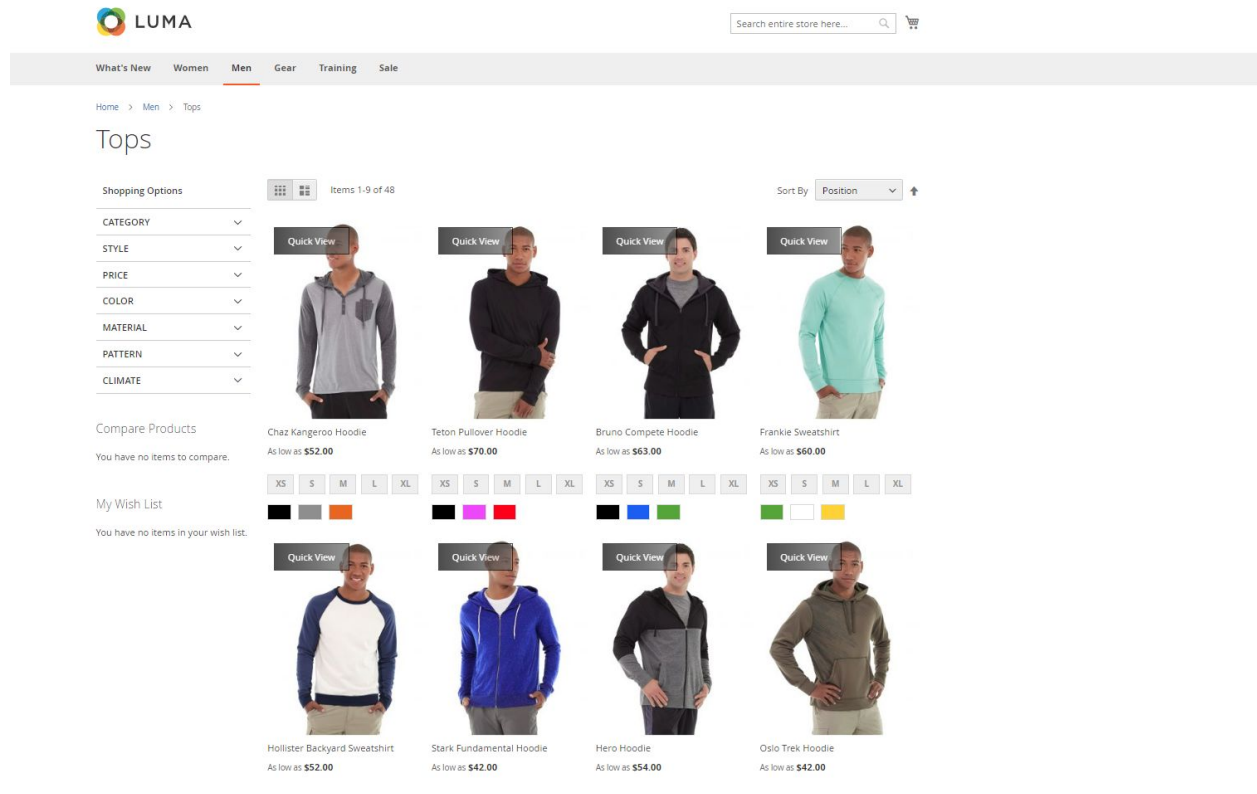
LUMA

Search entire store here...

What's New Women Men Gear Training Sale

Home > Men > Tops

Tops

Shopping Options

CATEGORY

STYLE

PRICE

COLOR

MATERIAL

PATTERN

CLIMATE

Compare Products

You have no items to compare.

My Wish List

You have no items in your wish list.

Items 1-9 of 48

Sort By Position

Quick View

Chaz Kangeroo Hoodie

As low as $52.00

XS S M L XL

Quick View

Teton Pullover Hoodie

As low as $70.00

XS S M L XL

Quick View

Bruno Compete Hoodie

As low as $63.00

XS S M L XL

Quick View

Frankie Sweatshirt

As low as $60.00

XS S M L XL

Quick View

Hollister Backyard Sweatshirt

As low as $52.00

Quick View

Stark Fundamental Hoodie

As low as $42.00

Quick View

Hero Hoodie

As low as $54.00

Quick View

Oslo Trek Hoodie

As low as $42.00